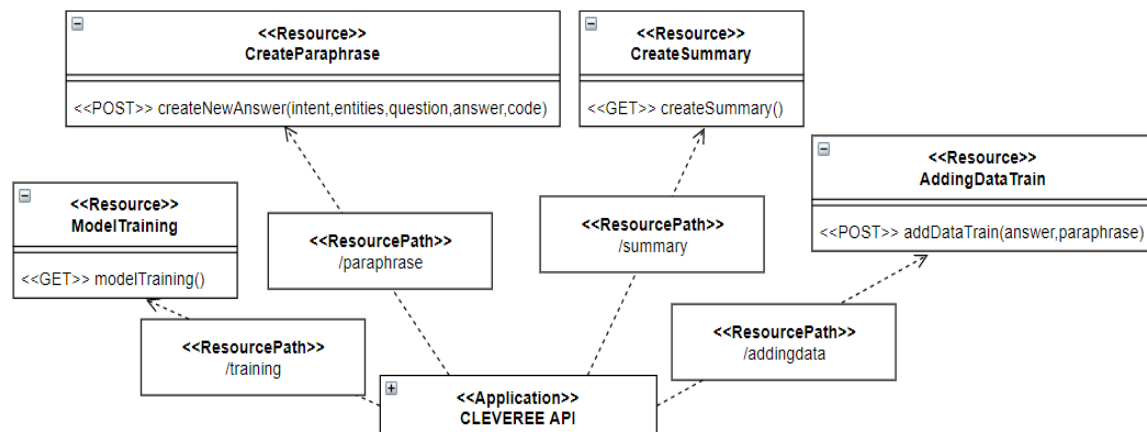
<<Resource>>
CreateParaphrase

<<POST>> createNewAnswer(intent,entities,question,answer,code)

<<Resource>>
CreateSummary

<<GET>> createSummary()

<<Resource>>
AddingDataTrain

<<POST>> addDataTrain(answer,paraphrase)

<<Resource>>
ModelTraining

<<GET>> modelTraining()

<<ResourcePath>>
/paraphrase

<<ResourcePath>>
/summary

<<ResourcePath>>
/training

<<ResourcePath>>
/addingdata

<<Application>>
CLEVEREE API